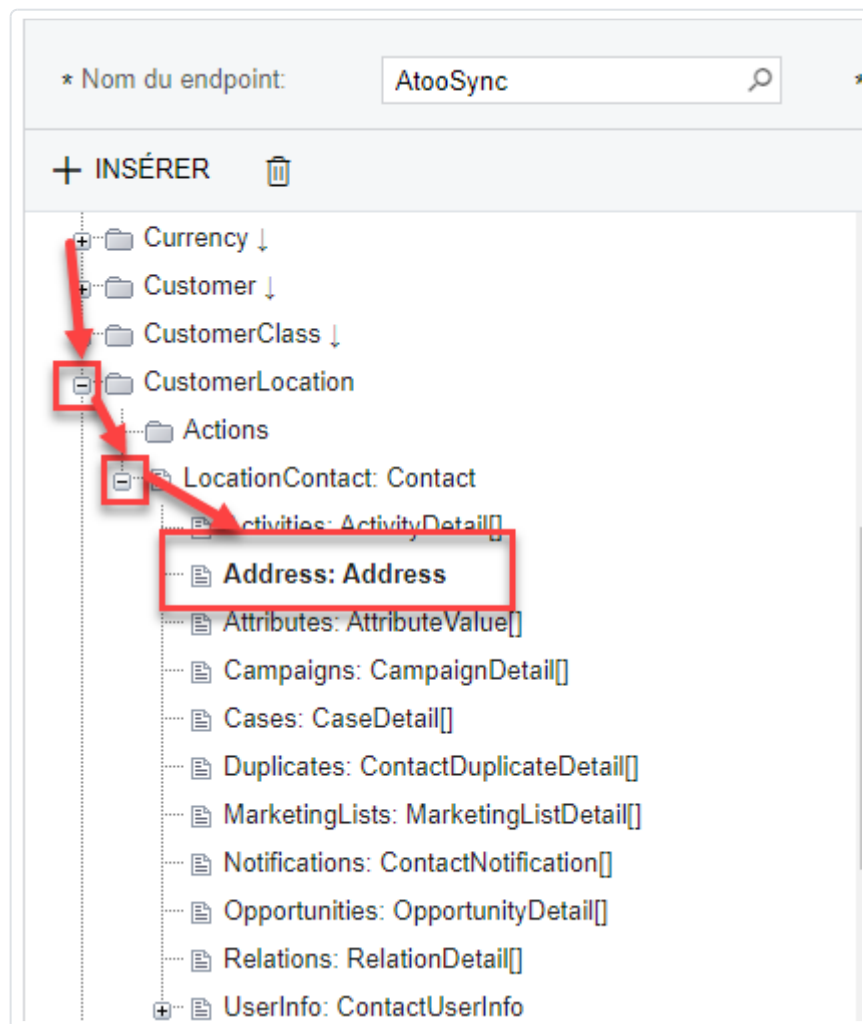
* Nom du endpoint: AtooSync

+ INSÉRER

Currency ↓
Customer ↓
CustomerClass ↓
CustomerLocation
Actions
LocationContact: Contact
Activities: ActivityDetail[]
Address: Address
Attributes: AttributeValue[]
Campaigns: CampaignDetail[]
Cases: CaseDetail[]
Duplicates: ContactDuplicateDetail[]
MarketingLists: MarketingListDetail[]
Notifications: ContactNotification[]
Opportunities: OpportunityDetail[]
Relations: RelationDetail[]
UserInfo: ContactUserInfo